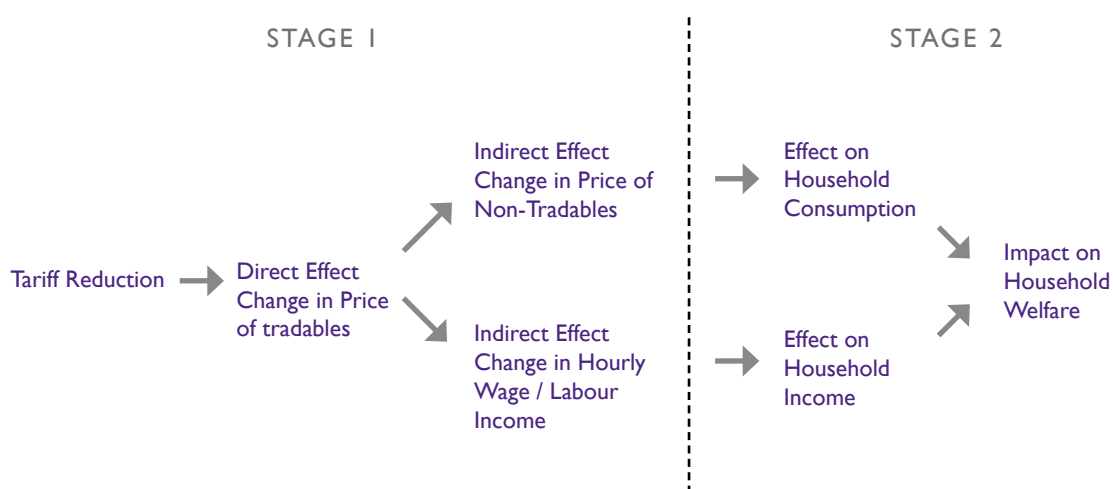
STAGE 1

STAGE 2

Tariff Reduction

Direct Effect
Change in Price of tradables

Indirect Effect
Change in Price of Non-Tradables

Indirect Effect
Change in Hourly Wage / Labour Income

Effect on Household Consumption

Effect on Household Income

Impact on Household Welfare